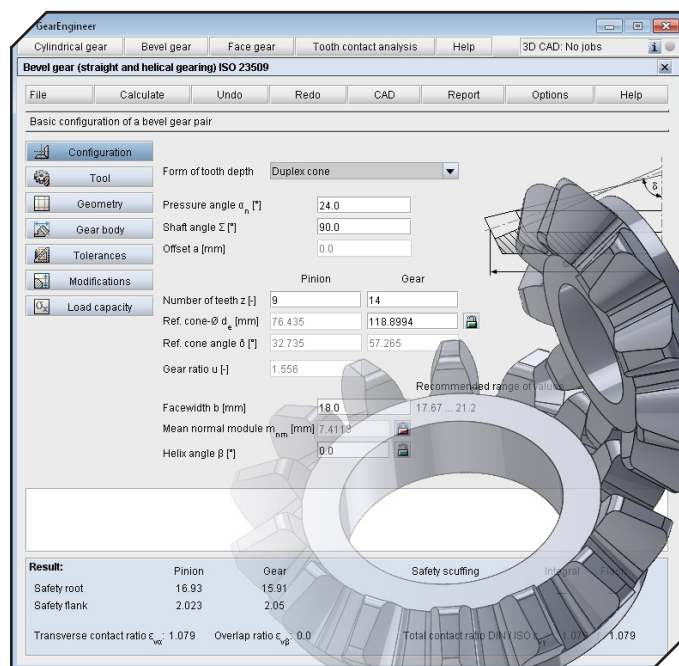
GearEngineer

Cylindrical gear | Bevel gear | Face gear | Tooth contact analysis | Help | 3D CAD: No jobs

Bevel gear (straight and helical gearing) ISO 23509

File | Calculate | Undo | Redo | CAD | Report | Options | Help

Basic configuration of a bevel gear pair

Configuration
Tool
Geometry
Gear body
Tolerances
Modifications
Load capacity

Form of tooth depth: Duplex cone

Pressure angle $\alpha_n$ [°]: 24.0
Shaft angle Σ [°]: 90.0
Offset a [mm]: 0.0

Pinion | Gear
Number of teeth z [-]: 9 | 14
Ref. cone-Ø $d_e$ [mm]: 76.435 | 118.8994
Ref. cone angle δ [°]: 32.735 | 57.265

Gear ratio u [-]: 1.556

Recommended range of values
Facewidth b [mm]: 18.0 | 17.67 ... 21.2
Mean normal module $m_{nm}$ [mm]: 7.4118
Helix angle β [°]: 0.0

Result:
| | Pinion | Gear |
|---|---|---|
| Safety root | 16.93 | 15.91 |
| Safety flank | 2.023 | 2.05 |

Safety scuffing | Integral | Flash

Transverse contact ratio $\varepsilon_{v\alpha}$: 1.079 Overlap ratio $\varepsilon_{v\beta}$: 0.0 Total contact ratio DIN / ISO $\varepsilon$: 1.079 | 1.079